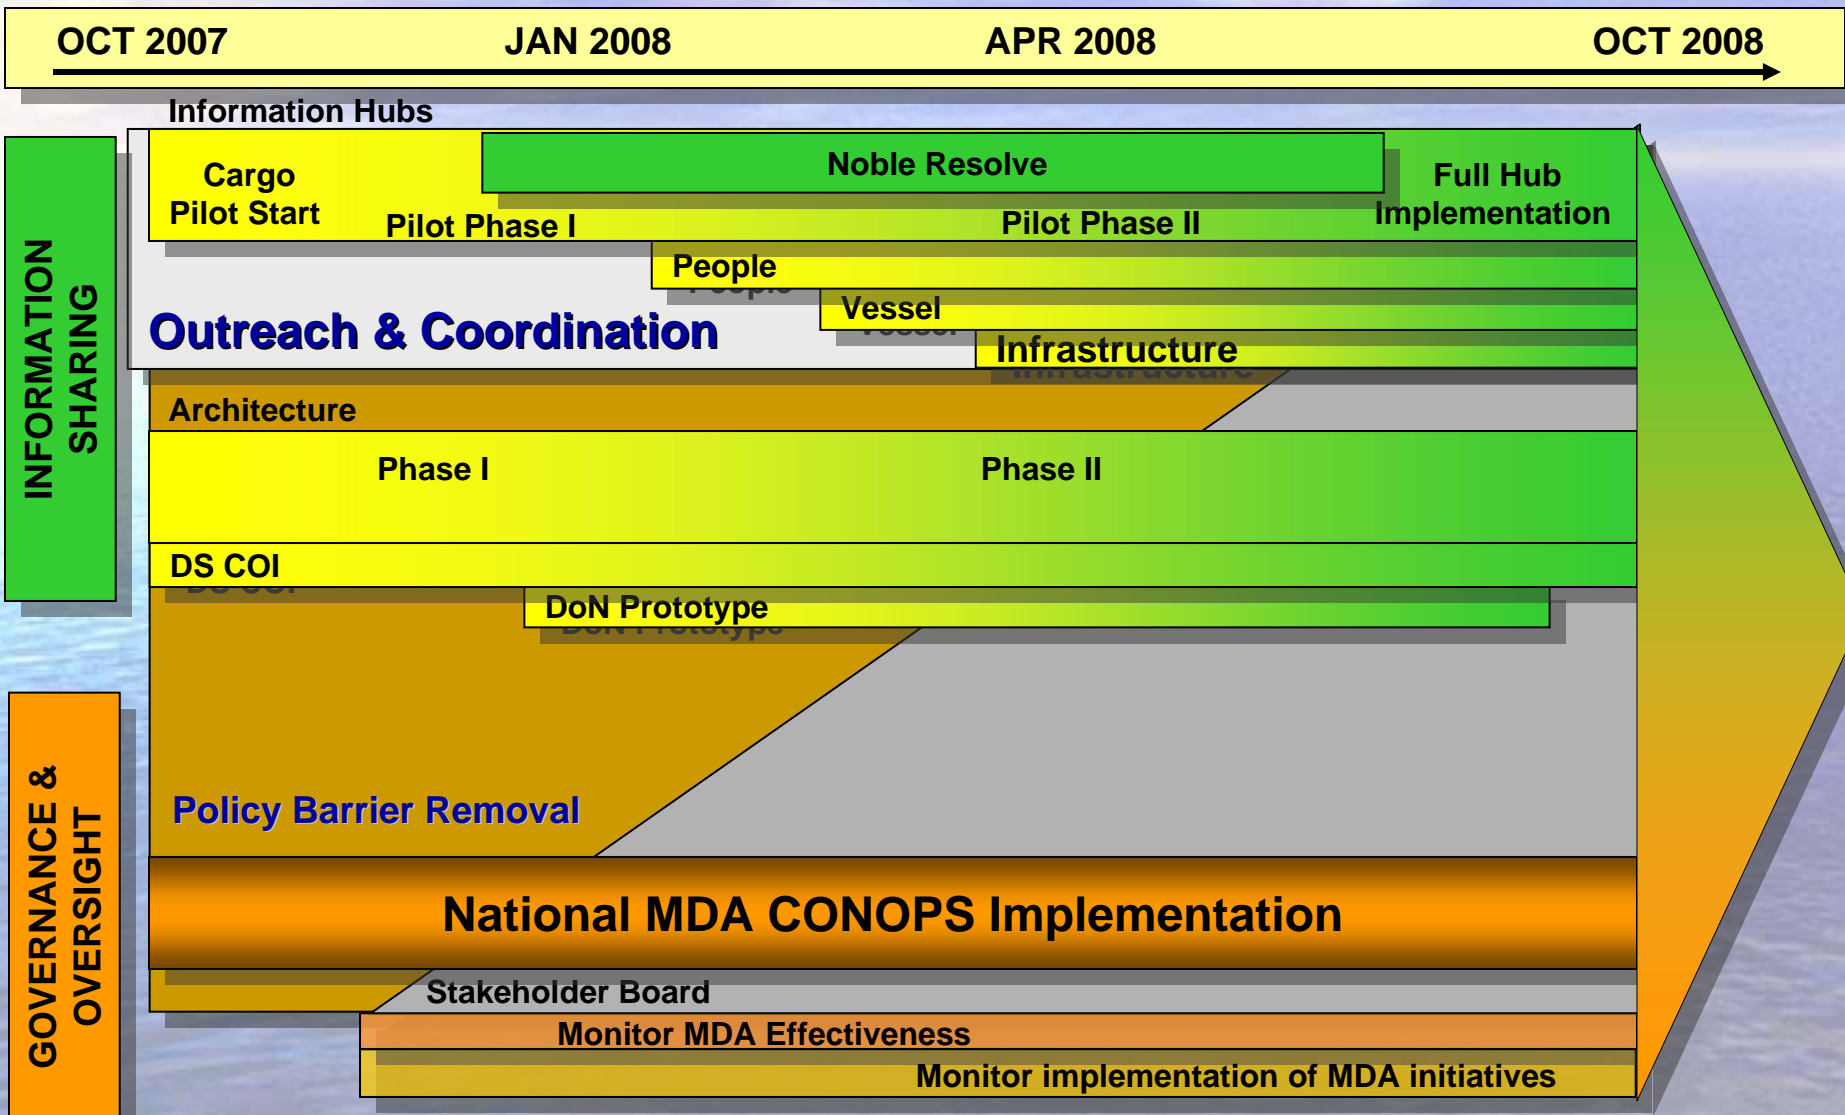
OCT 2007 JAN 2008 APR 2008 OCT 2008

INFORMATION SHARING

Information Hubs

Cargo Pilot Start

Noble Resolve

Full Hub Implementation

Pilot Phase I

Pilot Phase II

People

Vessel

Outreach & Coordination

Infrastructure

Architecture

Phase I

Phase II

DS COI

DoN Prototype

Policy Barrier Removal

GOVERNANCE & OVERSIGHT

National MDA CONOPS Implementation

Stakeholder Board

Monitor MDA Effectiveness

Monitor implementation of MDA initiatives